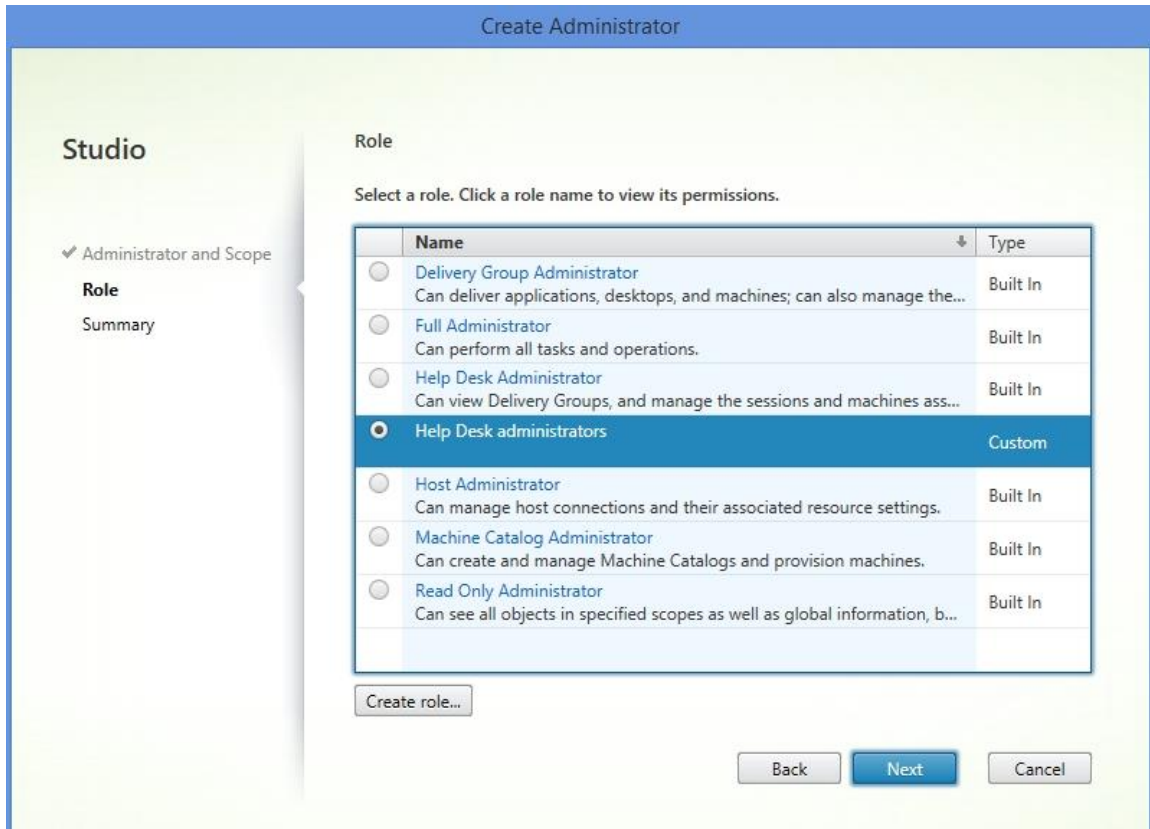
Create Administrator

Studio

✔ Administrator and Scope
Role
Summary

Role

Select a role. Click a role name to view its permissions.

| Name | Type |
|---|---|
| Delivery Group Administrator<br>Can deliver applications, desktops, and machines; can also manage the... | Built In |
| Full Administrator<br>Can perform all tasks and operations. | Built In |
| Help Desk Administrator<br>Can view Delivery Groups, and manage the sessions and machines ass... | Built In |
| Help Desk administrators | Custom |
| Host Administrator<br>Can manage host connections and their associated resource settings. | Built In |
| Machine Catalog Administrator<br>Can create and manage Machine Catalogs and provision machines. | Built In |
| Read Only Administrator<br>Can see all objects in specified scopes as well as global information, b... | Built In |

Create role...

Back Next Cancel